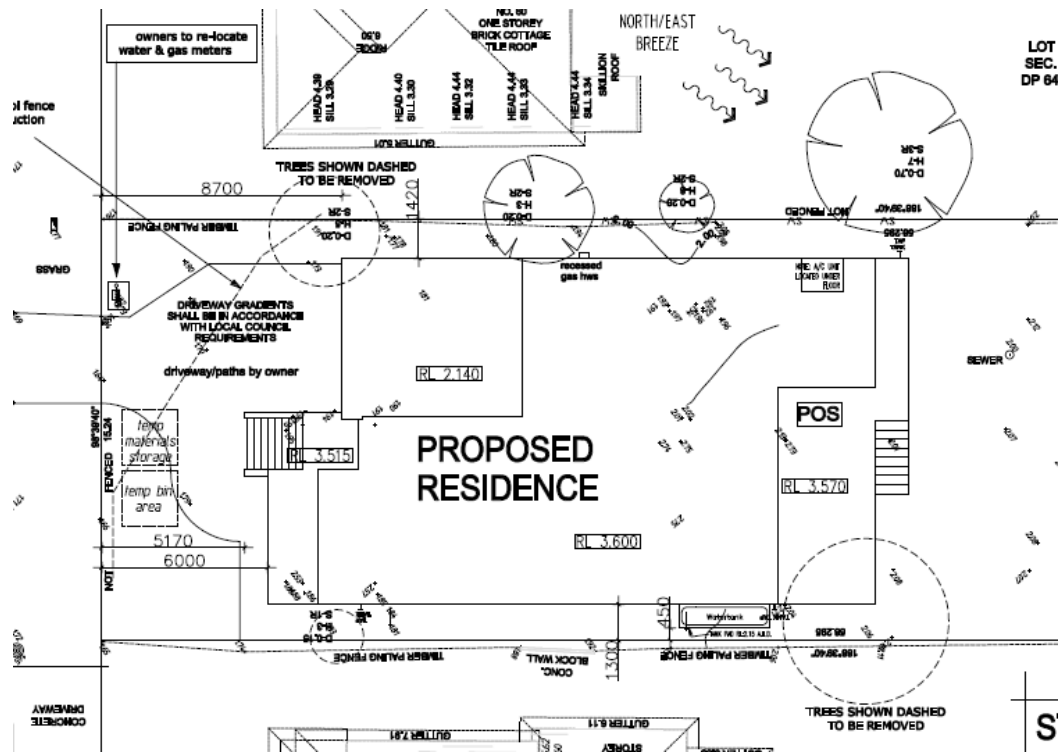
owners to re-locate water & gas meters

NO. 60 ONE STOREY BRICK COTTAGE TILE ROOF

NORTH/EAST BREEZE

LOT
SEC.
DP 64

ol fence
uction

HEAD 4.39 SILL 3.29
HEAD 4.40 SILL 3.30
HEAD 4.44 SILL 3.32
HEAD 4.44 SILL 3.33
HEAD 4.44 SILL 3.34
SKILLION ROOF

TREES SHOWN DASHED TO BE REMOVED

8700

1420

TIMBER PALING FENCE

GRASS

recessed gas hws

DRIVEWAY GRADIENTS SHALL BE IN ACCORDANCE WITH LOCAL COUNCIL REQUIREMENTS

driveway/paths by owner

RL 2.140

SEWER

POS

temp materials storage

temp bin area

RL 3.515

PROPOSED RESIDENCE

RL 3.570

RL 3.600

FENCED 15.24

5170

6000

450

1300

Water tank

TIMBER PALING FENCE

CONC. BLOCK WALL

TIMBER PALING FENCE

TREES SHOWN DASHED TO BE REMOVED

CONCRETE DRIVEWAY

GUTTER

STOREY

ST